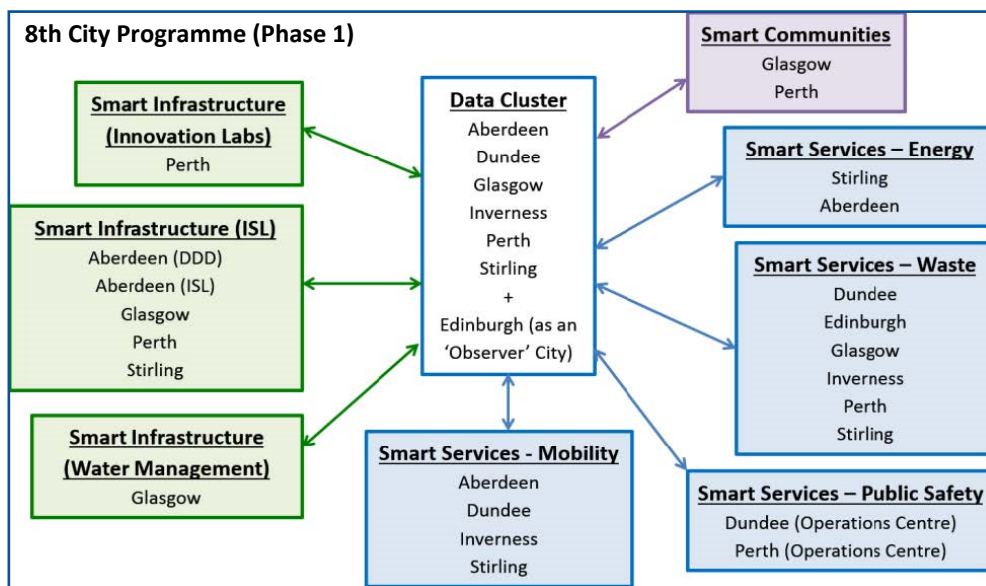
8th City Programme (Phase 1)

Smart Infrastructure (Innovation Labs)
Perth

Smart Infrastructure (ISL)
Aberdeen (DDD)
Aberdeen (ISL)
Glasgow
Perth
Stirling

Smart Infrastructure (Water Management)
Glasgow

Data Cluster
Aberdeen
Dundee
Glasgow
Inverness
Perth
Stirling
+
Edinburgh (as an 'Observer' City)

Smart Services - Mobility
Aberdeen
Dundee
Inverness
Stirling

Smart Communities
Glasgow
Perth

Smart Services – Energy
Stirling
Aberdeen

Smart Services – Waste
Dundee
Edinburgh
Glasgow
Inverness
Perth
Stirling

Smart Services – Public Safety
Dundee (Operations Centre)
Perth (Operations Centre)